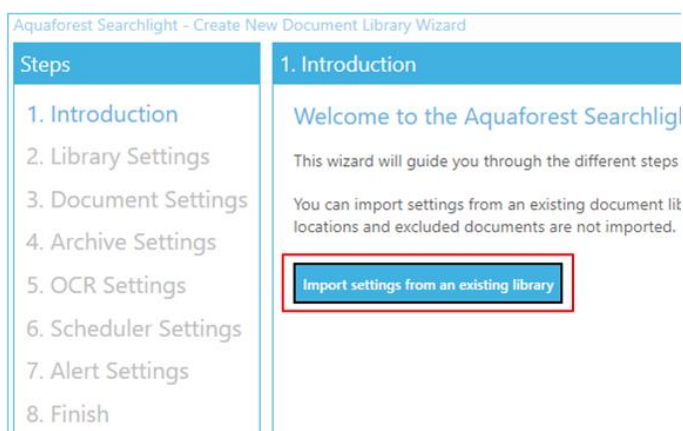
Aquaforest Searchlight - Create New Document Library Wizard

Steps

1. Introduction
2. Library Settings
3. Document Settings
4. Archive Settings
5. OCR Settings
6. Scheduler Settings
7. Alert Settings
8. Finish

1. Introduction

Welcome to the Aquaforest Searchligh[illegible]

This wizard will guide you through the different steps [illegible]

You can import settings from an existing document lib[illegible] locations and excluded documents are not imported.

Import settings from an existing library